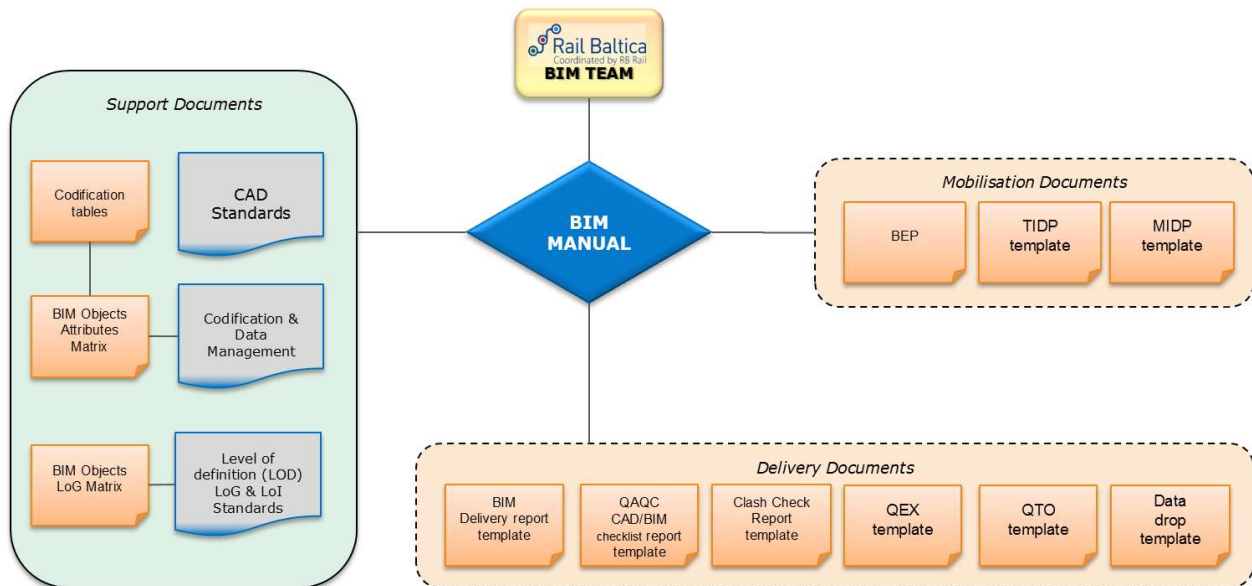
Rail Baltica
Coordinated by RB Rail
BIM TEAM

Support Documents

Codification tables

CAD Standards

BIM Objects Attributes Matrix

Codification & Data Management

BIM Objects LoG Matrix

Level of definition (LOD) LoG & LoI Standards

BIM MANUAL

Mobilisation Documents

BEP

TIDP template

MIDP template

Delivery Documents

BIM Delivery report template

QAQC CAD/BIM checklist report template

Clash Check Report template

QEX template

QTO template

Data drop template